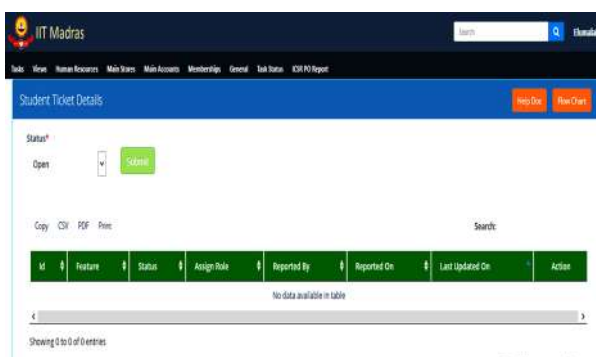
IIT Madras

Search

Ekanala

Tasks Views Human Resources Main Stores Main Accounts Memberships General Task Status ICSR PO Report

Student Ticket Details

Help Doc

Flow Chart

Status*

Open

Submit

Copy CSV PDF Print

Search:

| Id | Feature | Status | Assign Role | Reported By | Reported On | Last Updated On | Action |
|---|---|---|---|---|---|---|---|
| No data available in table | | | | | | | |

Showing 0 to 0 of 0 entries